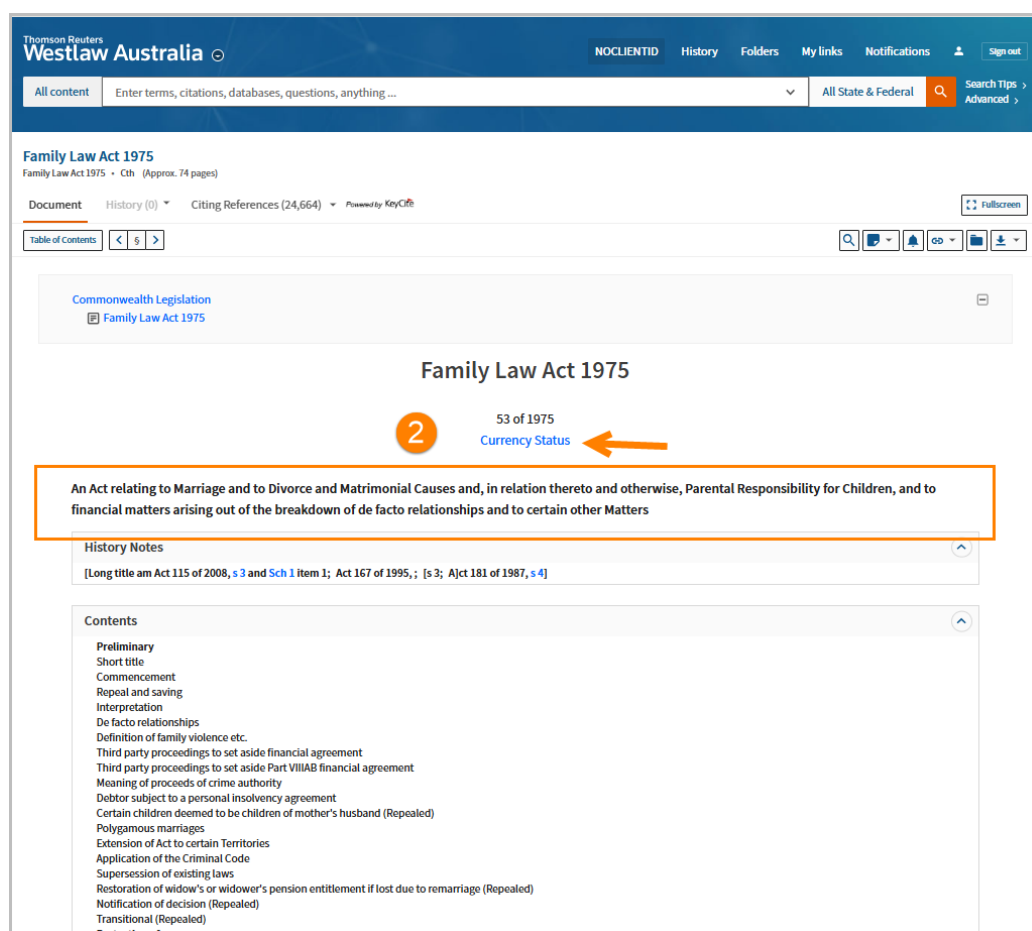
Thomson Reuters
Westlaw Australia

NOCLIENTID History Folders My links Notifications Sign out

All content Enter terms, citations, databases, questions, anything ... All State & Federal Search Tips Advanced

Family Law Act 1975
Family Law Act 1975 • Cth (Approx. 74 pages)

Document History (0) Citing References (24,664) Powered by KeyCite Fullscreen

Table of Contents §

Commonwealth Legislation
Family Law Act 1975

Family Law Act 1975

53 of 1975
2
Currency Status

An Act relating to Marriage and to Divorce and Matrimonial Causes and, in relation thereto and otherwise, Parental Responsibility for Children, and to financial matters arising out of the breakdown of de facto relationships and to certain other Matters

History Notes

[Long title am Act 115 of 2008, s 3 and Sch 1 item 1; Act 167 of 1995, ; [s 3; A]ct 181 of 1987, s 4]

Contents

Preliminary
Short title
Commencement
Repeal and saving
Interpretation
De facto relationships
Definition of family violence etc.
Third party proceedings to set aside financial agreement
Third party proceedings to set aside Part VIIIAB financial agreement
Meaning of proceeds of crime authority
Debtor subject to a personal insolvency agreement
Certain children deemed to be children of mother's husband (Repealed)
Polygamous marriages
Extension of Act to certain Territories
Application of the Criminal Code
Supersession of existing laws
Restoration of widow's or widower's pension entitlement if lost due to remarriage (Repealed)
Notification of decision (Repealed)
Transitional (Repealed)